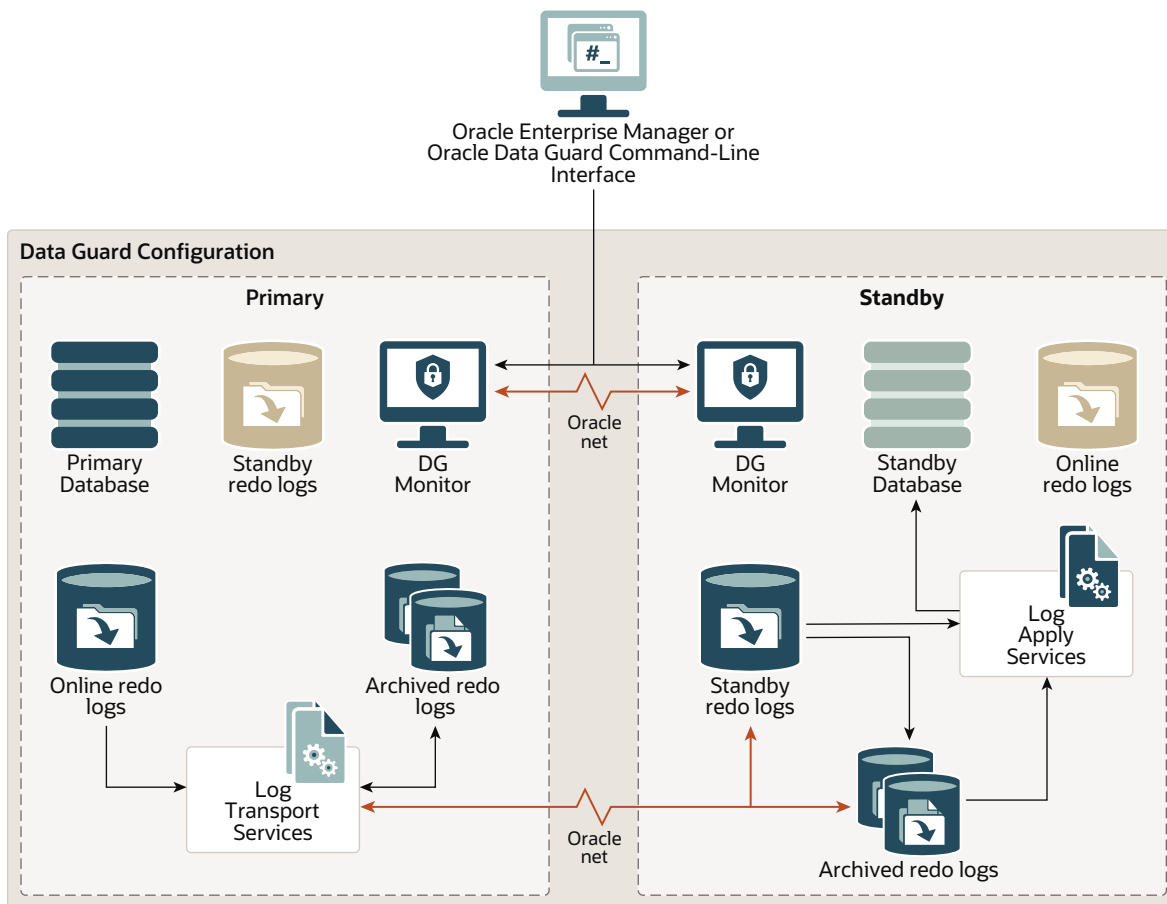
#_

Oracle Enterprise Manager or Oracle Data Guard Command-Line Interface

Data Guard Configuration

Primary

Primary Database

Standby redo logs

DG Monitor

Oracle net

Online redo logs

Archived redo logs

Log Transport Services

Oracle net

Standby

DG Monitor

Standby Database

Online redo logs

Log Apply Services

Standby redo logs

Archived redo logs